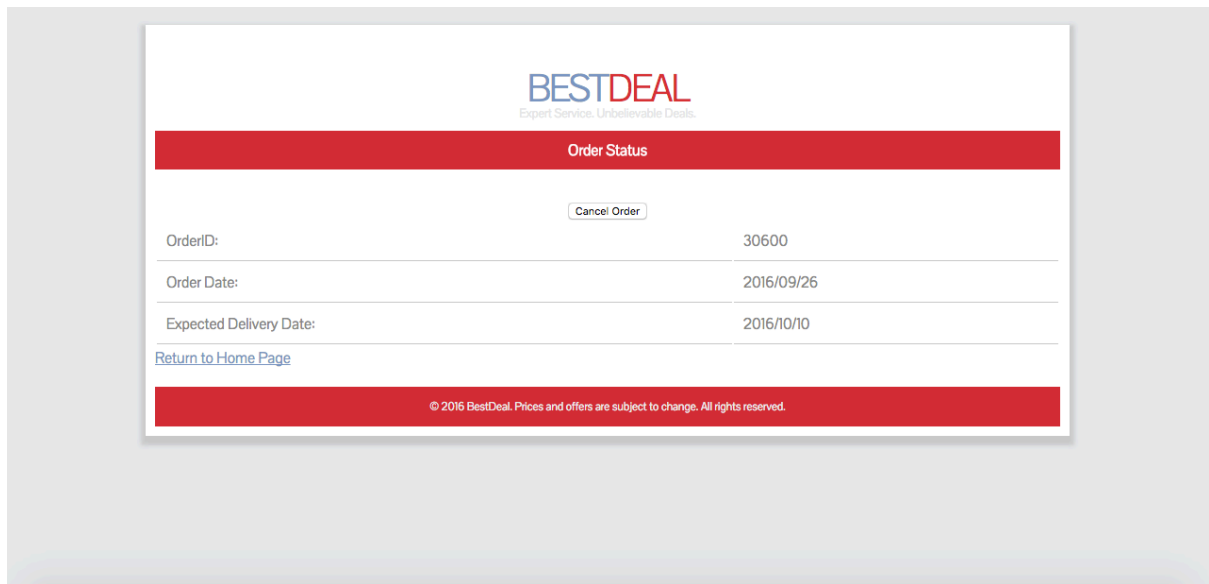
BESTDEAL
Expert Service. Unbelievable Deals.

Order Status

Cancel Order

| OrderID: | 30600 |
|---|---|
| Order Date: | 2016/09/26 |
| Expected Delivery Date: | 2016/10/10 |

Return to Home Page

© 2016 BestDeal. Prices and offers are subject to change. All rights reserved.